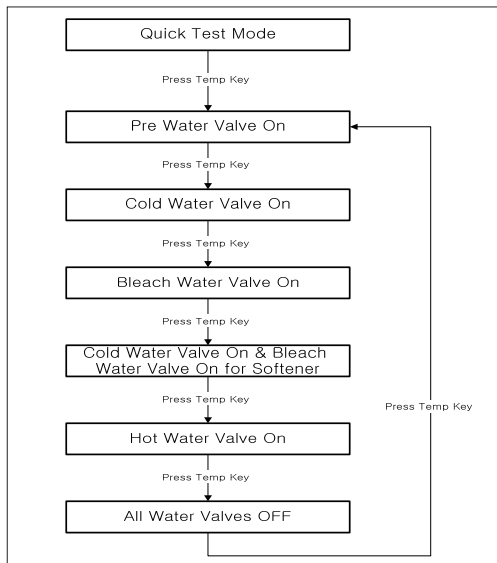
Quick Test Mode

Press Temp Key

Pre Water Valve On

Press Temp Key

Cold Water Valve On

Press Temp Key

Bleach Water Valve On

Press Temp Key

Cold Water Valve On & Bleach Water Valve On for Softener

Press Temp Key

Hot Water Valve On

Press Temp Key

All Water Valves OFF

Press Temp Key